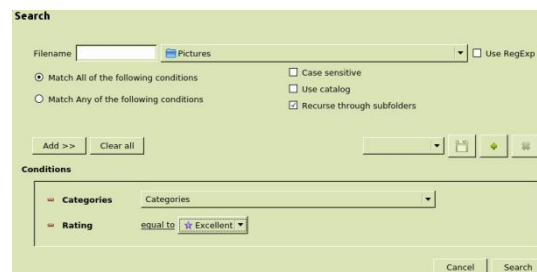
Search

Filename Pictures Use RegExp

Match All of the following conditions

Match Any of the following conditions

Case sensitive

Use catalog

Recurse through subfolders

Add >> Clear all

Conditions

Categories Categories

Rating equal to Excellent

Cancel Search